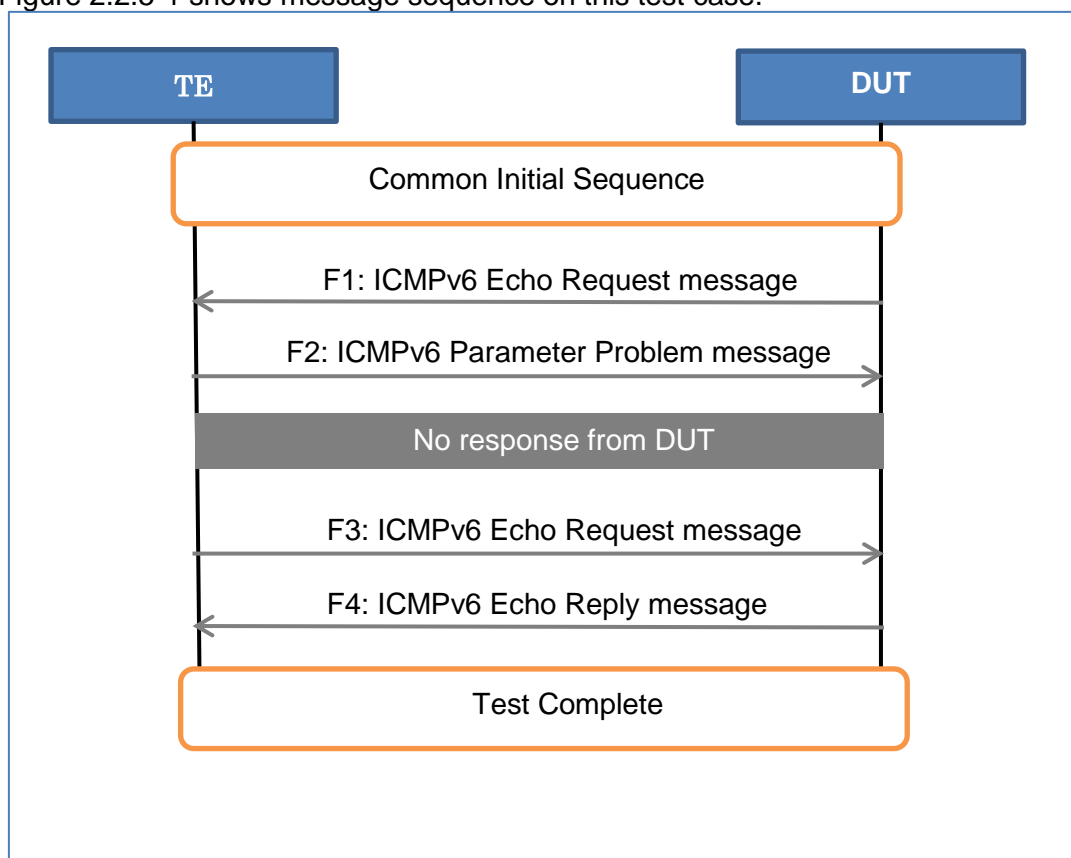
Figure 2.2.3-1 shows message sequence on this test case.

TE

DUT

Common Initial Sequence

F1: ICMPv6 Echo Request message

F2: ICMPv6 Parameter Problem message

No response from DUT

F3: ICMPv6 Echo Request message

F4: ICMPv6 Echo Reply message

Test Complete